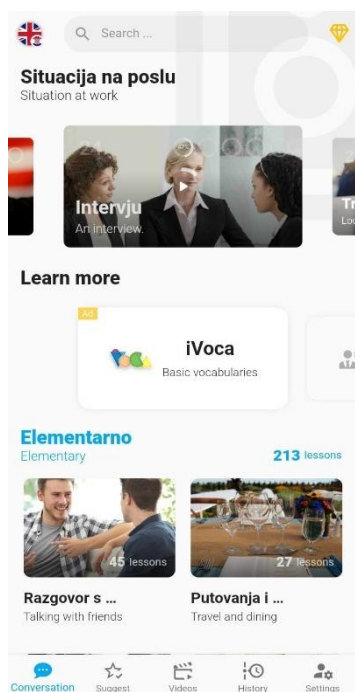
Search ...

Situacija na poslu
Situation at work

Intervju
An interview.

Tr
Lo

Learn more

Ad

iVoca
Basic vocabularies

Elementarno
Elementary

213 lessons

45 lessons

27 lessons

Razgovor s ...
Talking with friends

Putovanja i ...
Travel and dining

Conversation
Suggest
Videos
History
Settings